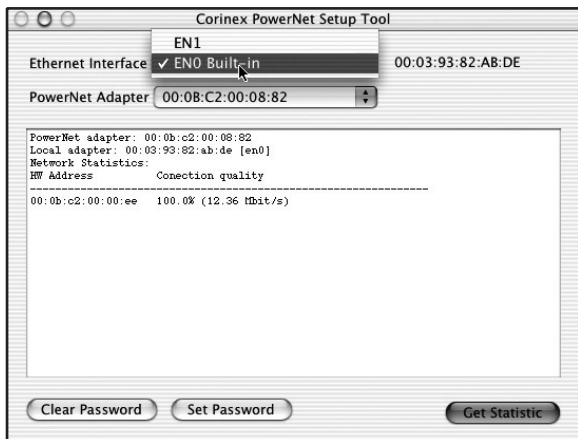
Corinex PowerNet Setup Tool

Ethernet Interface

EN1
✓ EN0 Built-in

00:03:93:82:AB:DE

PowerNet Adapter 00:0B:C2:00:08:82

PowerNet adapter: 00:0b:c2:00:08:82
Local adapter: 00:03:93:82:ab:de [en0]
Network Statistics:
HW Address Conection quality
------------------------------------------------------------------
00:0b:c2:00:00:ee 100.0% (12.36 Mbit/s)

Clear Password
Set Password
Get Statistic